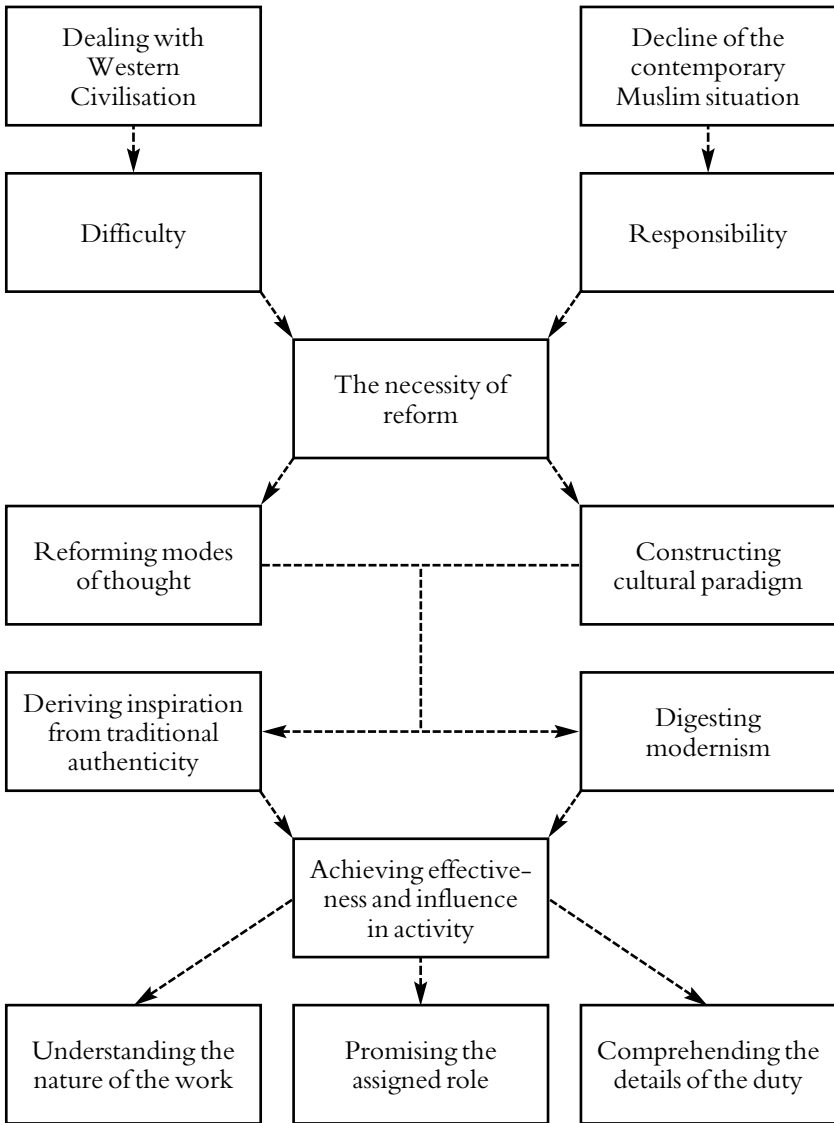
Dealing with Western Civilisation

Decline of the contemporary Muslim situation

Difficulty

Responsibility

The necessity of reform

Reforming modes of thought

Constructing cultural paradigm

Deriving inspiration from traditional authenticity

Digesting modernism

Achieving effectiveness and influence in activity

Understanding the nature of the work

Promising the assigned role

Comprehending the details of the duty